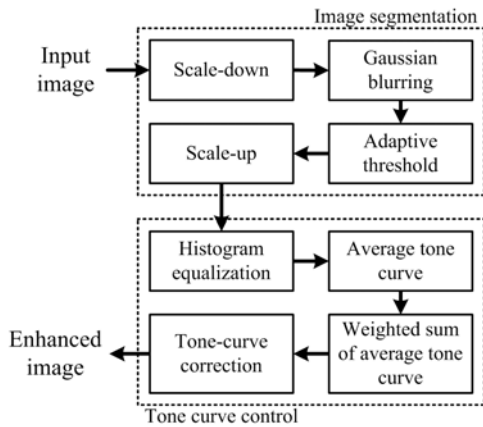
Image segmentation

Input image

Scale-down

Gaussian blurring

Adaptive threshold

Scale-up

Histogram equalization

Average tone curve

Weighted sum of average tone curve

Tone-curve correction

Enhanced image

Tone curve control